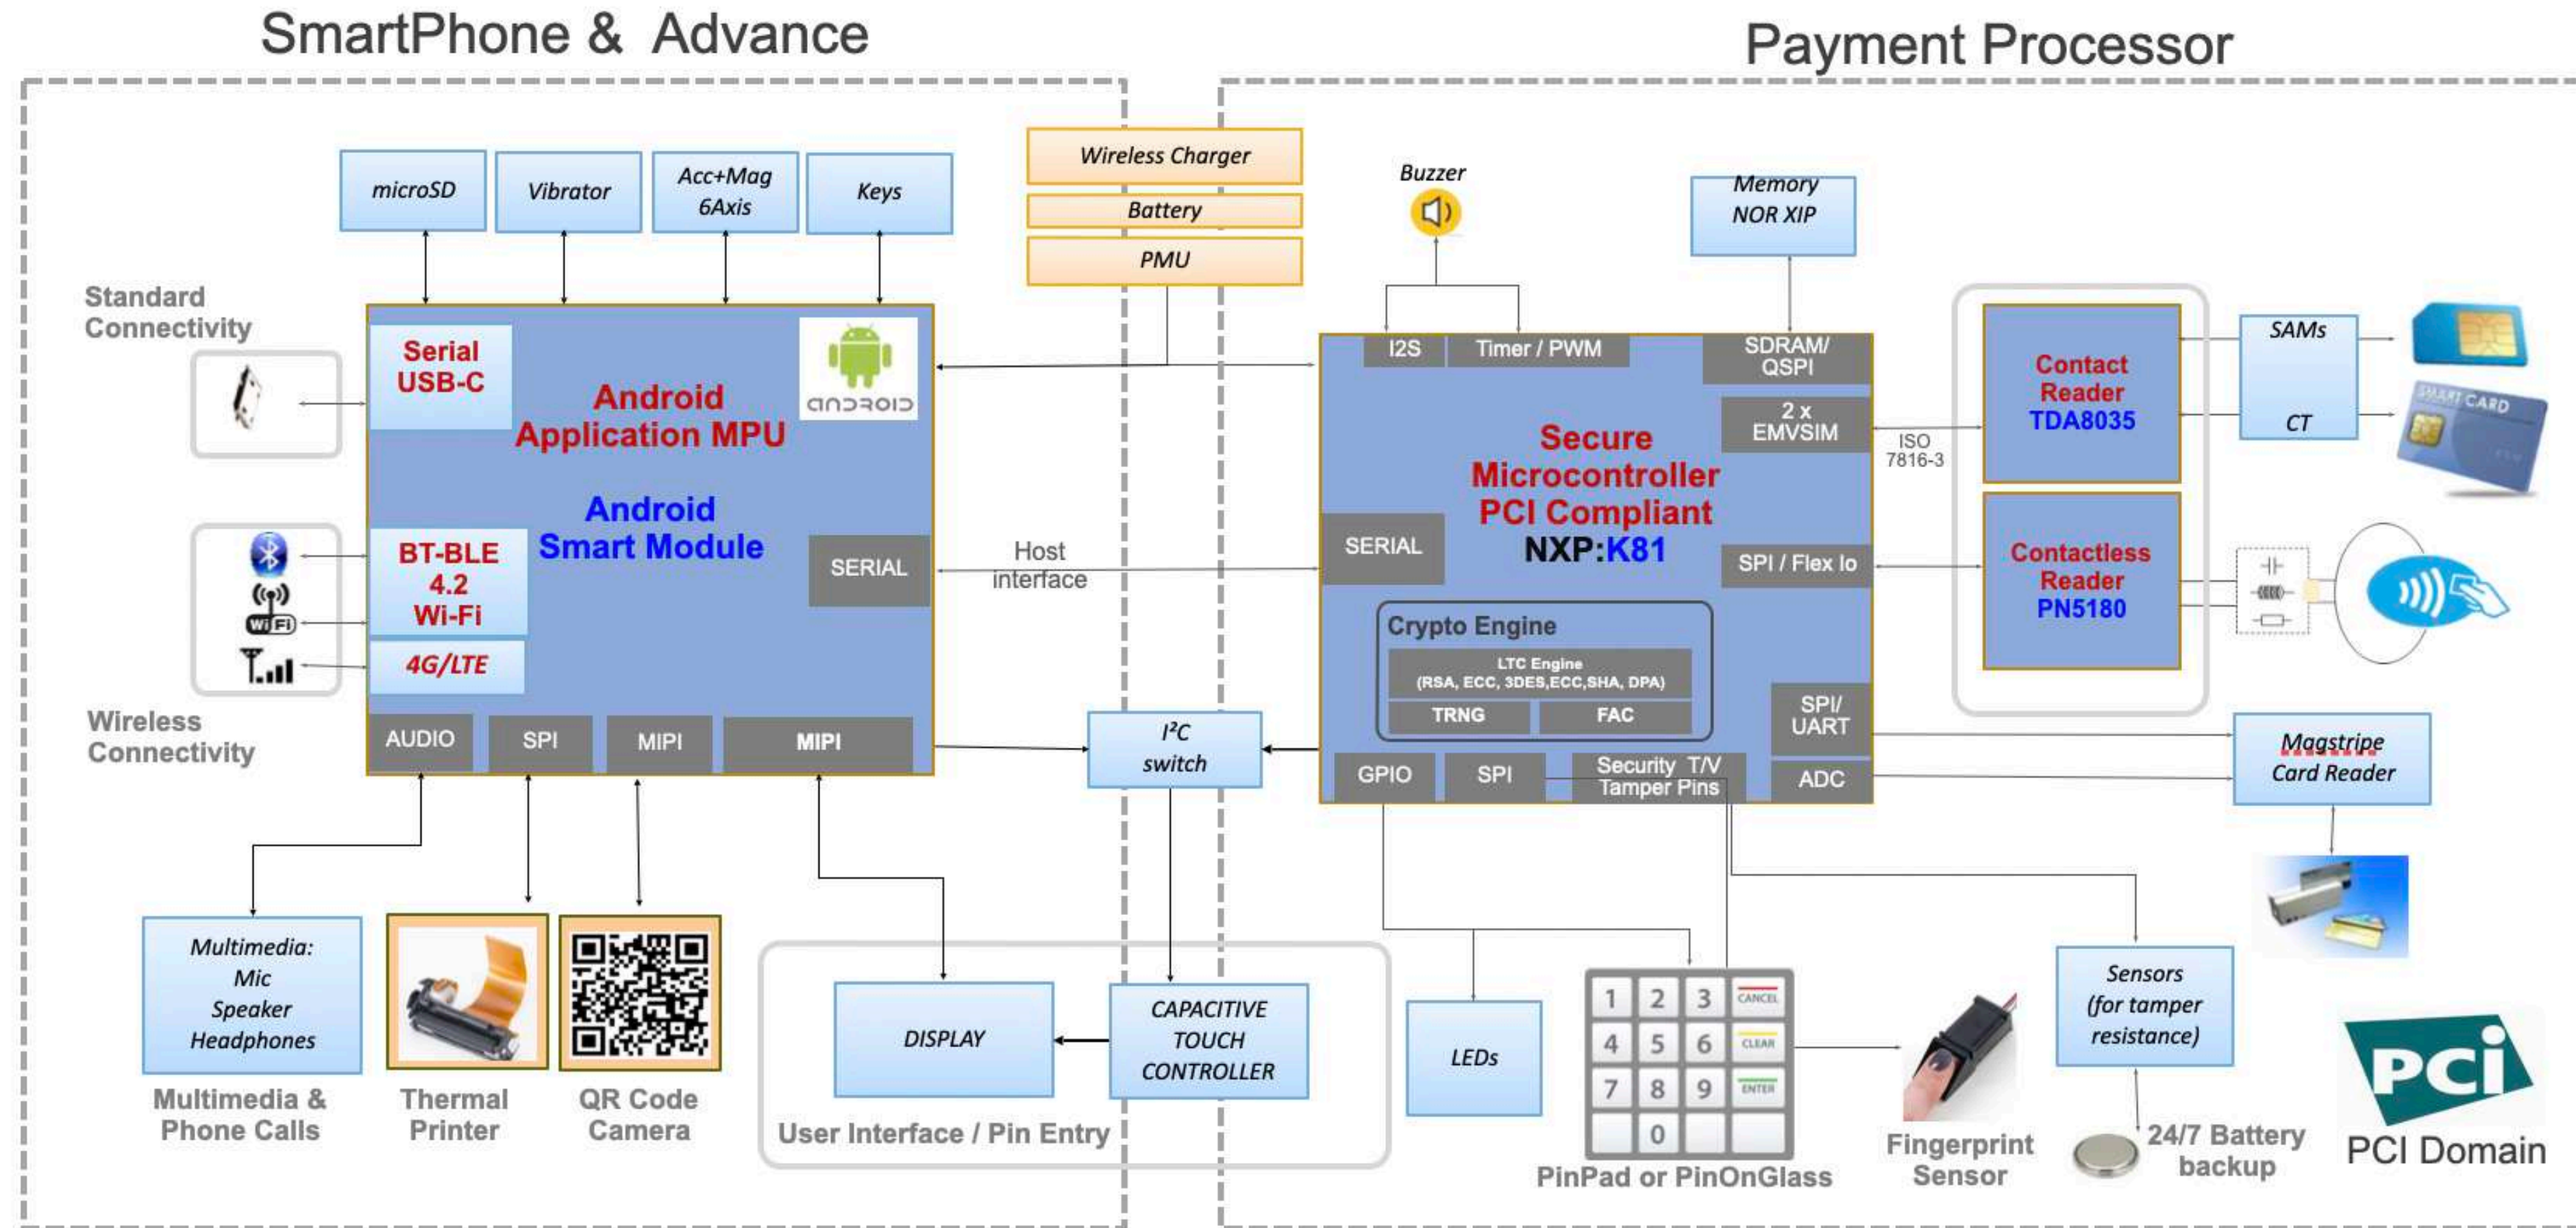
SmartPhone & Advance

Payment Processor

microSD

Vibrator

Acc+Mag 6Axis

Keys

Wireless Charger

Battery

PMU

Buzzer

Memory NOR XIP

Standard Connectivity

Serial USB-C

Android Application MPU

Android Smart Module

SERIAL

BT-BLE 4.2 Wi-Fi

4G/LTE

Wireless Connectivity

AUDIO

SPI

MIPI

MIPI

Host interface

I2S

Timer / PWM

SDRAM/ QSPI

2 x EMVSIM

ISO 7816-3

Secure Microcontroller PCI Compliant NXP:K81

SERIAL

SPI / Flex Io

Crypto Engine

LTC Engine (RSA, ECC, 3DES,ECC,SHA, DPA)

TRNG

FAC

SPI/ UART

ADC

GPIO

SPI

Security T/V Tamper Pins

Contact Reader TDA8035

SAMs

CT

SMART CARD

Contactless Reader PN5180

Magstripe Card Reader

$I^2C$ switch

Multimedia: Mic Speaker Headphones

Multimedia & Phone Calls

Thermal Printer

QR Code Camera

DISPLAY

CAPACITIVE TOUCH CONTROLLER

User Interface / Pin Entry

LEDs

1 2 3 CANCEL
4 5 6 CLEAR
7 8 9 ENTER
0

PinPad or PinOnGlass

Fingerprint Sensor

Sensors (for tamper resistance)

24/7 Battery backup

PCi

PCI Domain